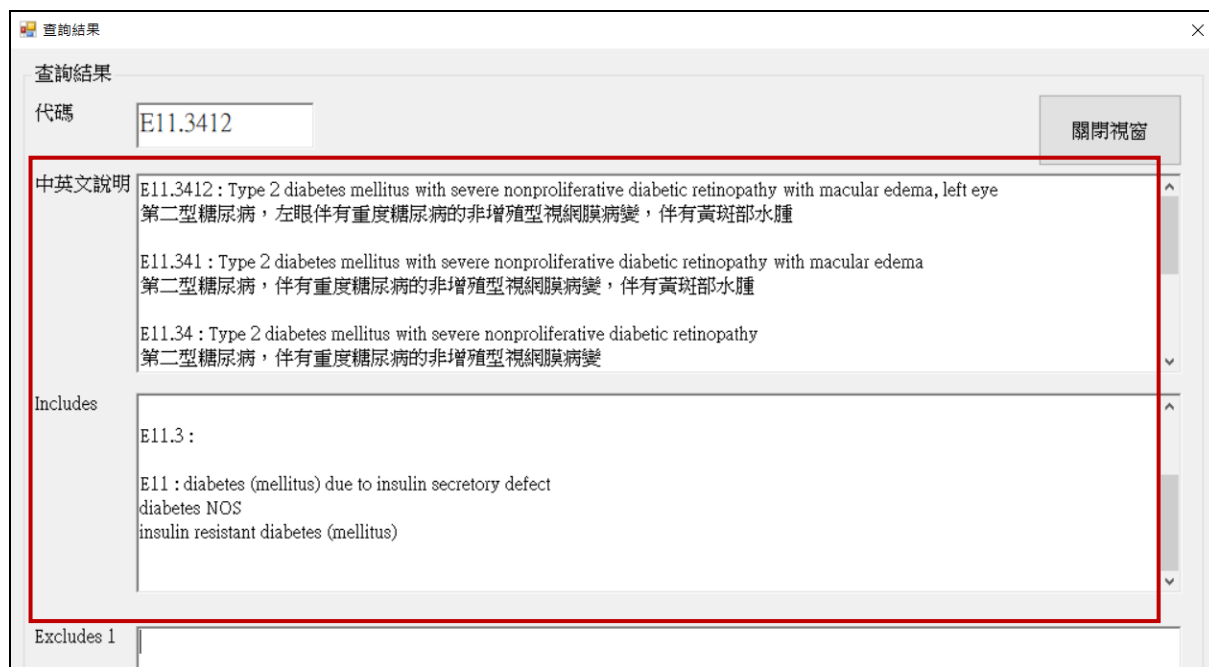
查詢結果

查詢結果

代碼

E11.3412

關閉視窗

中英文說明

E11.3412 : Type 2 diabetes mellitus with severe nonproliferative diabetic retinopathy with macular edema, left eye
第二型糖尿病，左眼伴有重度糖尿病的非增殖型視網膜病變，伴有黃斑部水腫

E11.341 : Type 2 diabetes mellitus with severe nonproliferative diabetic retinopathy with macular edema
第二型糖尿病，伴有重度糖尿病的非增殖型視網膜病變，伴有黃斑部水腫

E11.34 : Type 2 diabetes mellitus with severe nonproliferative diabetic retinopathy
第二型糖尿病，伴有重度糖尿病的非增殖型視網膜病變

Includes

E11.3 :

E11 : diabetes (mellitus) due to insulin secretory defect
diabetes NOS
insulin resistant diabetes (mellitus)

Excludes 1